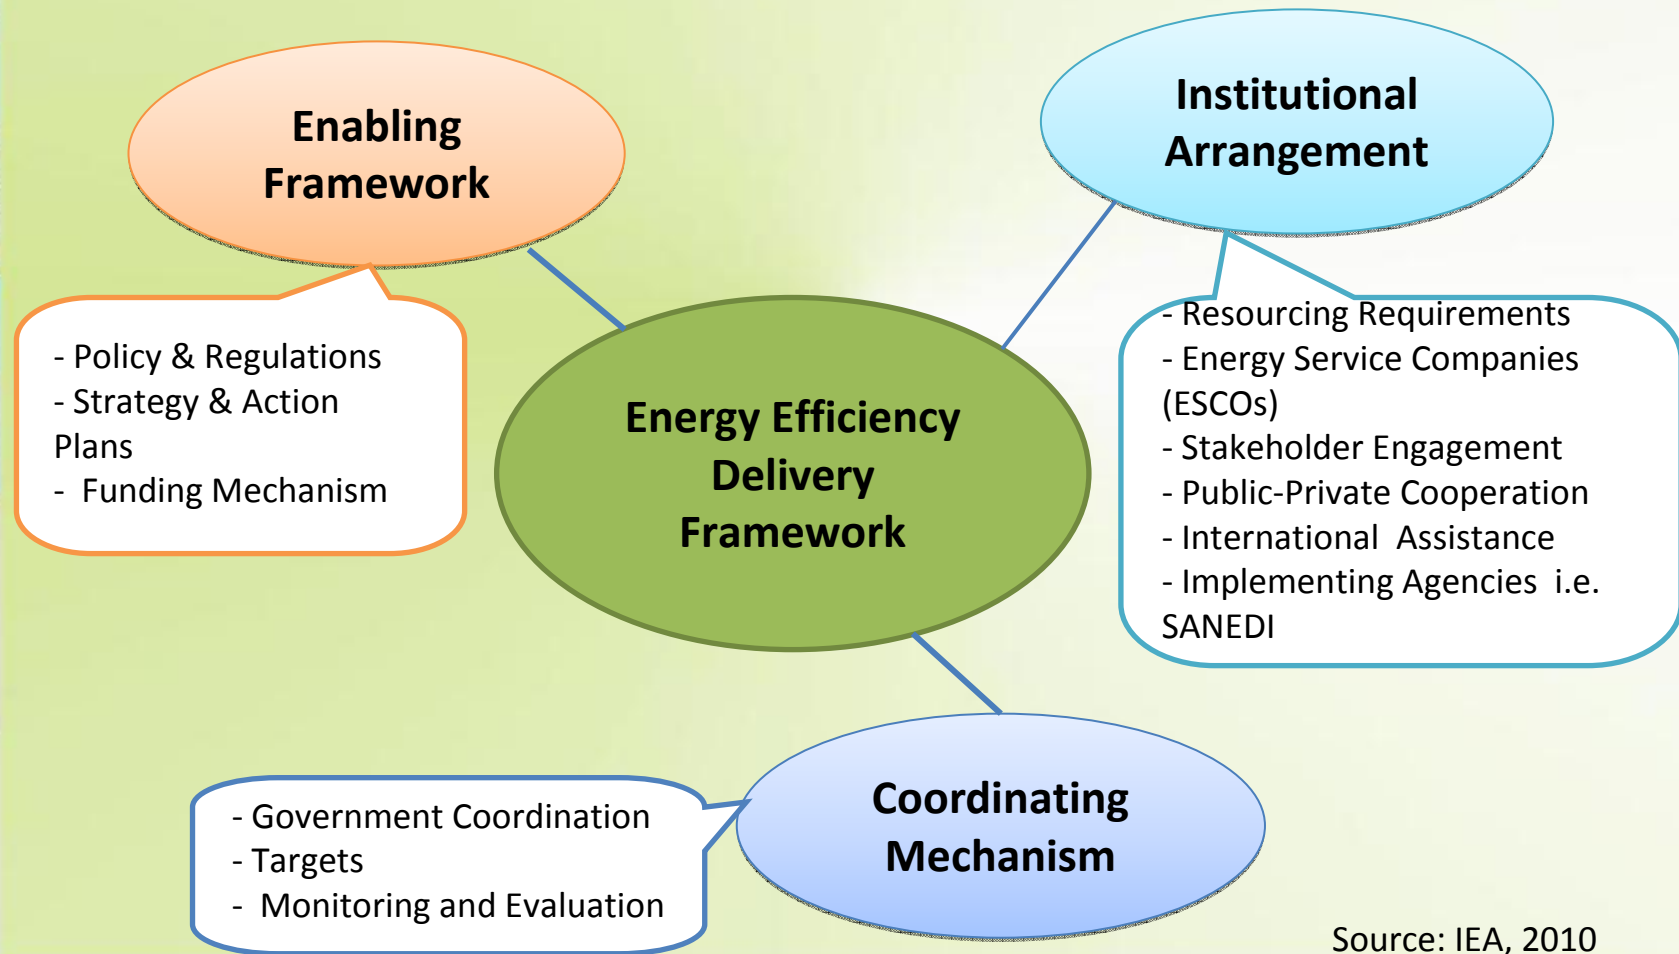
Enabling Framework

- Policy & Regulations
- Strategy & Action Plans
- Funding Mechanism

Institutional Arrangement

- Resourcing Requirements
- Energy Service Companies (ESCOs)
- Stakeholder Engagement
- Public-Private Cooperation
- International Assistance
- Implementing Agencies i.e. SANEDI

Energy Efficiency Delivery Framework

Coordinating Mechanism

- Government Coordination
- Targets
- Monitoring and Evaluation

Source: IEA, 2010